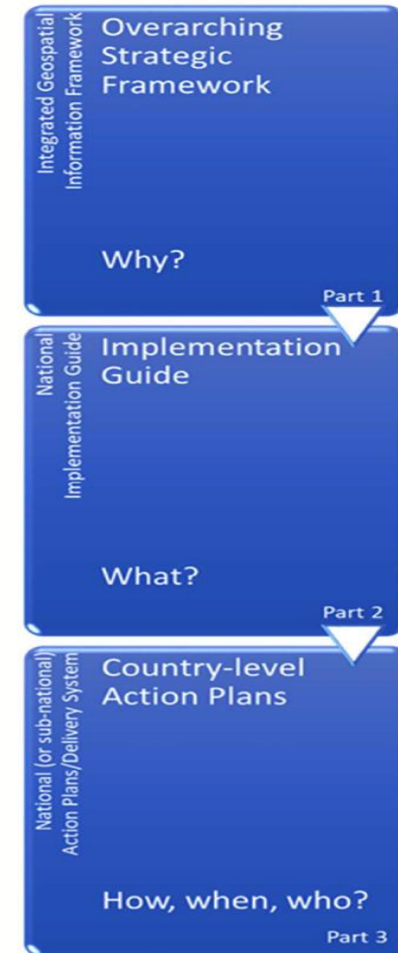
Integrated Geospatial Information Framework

Overarching Strategic Framework

Why?

Part 1

National Implementation Guide

Implementation Guide

What?

Part 2

National (or sub-national) Action Plans/Delivery System

Country-level Action Plans

How, when, who?

Part 3